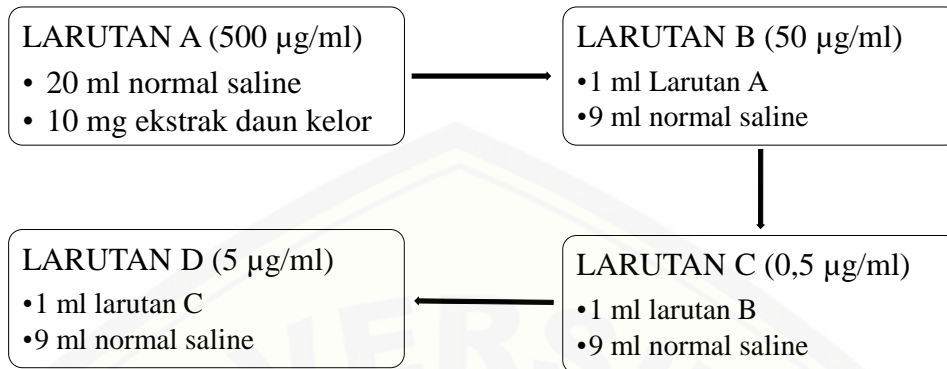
LARUTAN A (500 µg/ml)
• 20 ml normal saline
• 10 mg ekstrak daun kelor

LARUTAN B (50 µg/ml)
•1 ml Larutan A
•9 ml normal saline

LARUTAN C (0,5 µg/ml)
•1 ml larutan B
•9 ml normal saline

LARUTAN D (5 µg/ml)
•1 ml larutan C
•9 ml normal saline